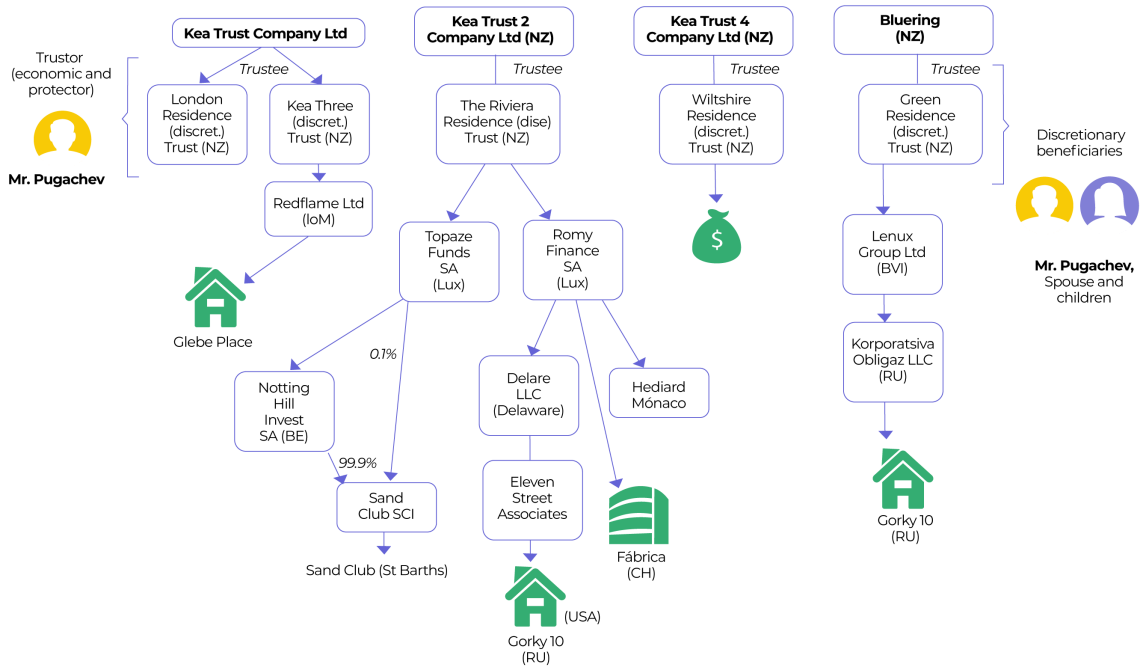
Kea Trust Company Ltd

Kea Trust 2 Company Ltd (NZ)

Kea Trust 4 Company Ltd (NZ)

Bluering (NZ)

Trustor (economic and protector)

Mr. Pugachev

Trustee

London Residence (discret.) Trust (NZ)

Kea Three (discret.) Trust (NZ)

Redflame Ltd (IoM)

Glebe Place

Trustee

The Riviera Residence (dise) Trust (NZ)

Topaze Funds SA (Lux)

Romy Finance SA (Lux)

0.1%

Notting Hill Invest SA (BE)

99.9%

Sand Club SCI

Sand Club (St Barths)

Delare LLC (Delaware)

Hediard Mónaco

Eleven Street Associates

(USA)

Gorky 10 (RU)

Fábrica (CH)

Trustee

Wiltshire Residence (discret.) Trust (NZ)

$

Trustee

Green Residence (discret.) Trust (NZ)

Discretionary beneficiaries

Mr. Pugachev, Spouse and children

Lenux Group Ltd (BVI)

Korporatsiva Obligaz LLC (RU)

Gorky 10 (RU)